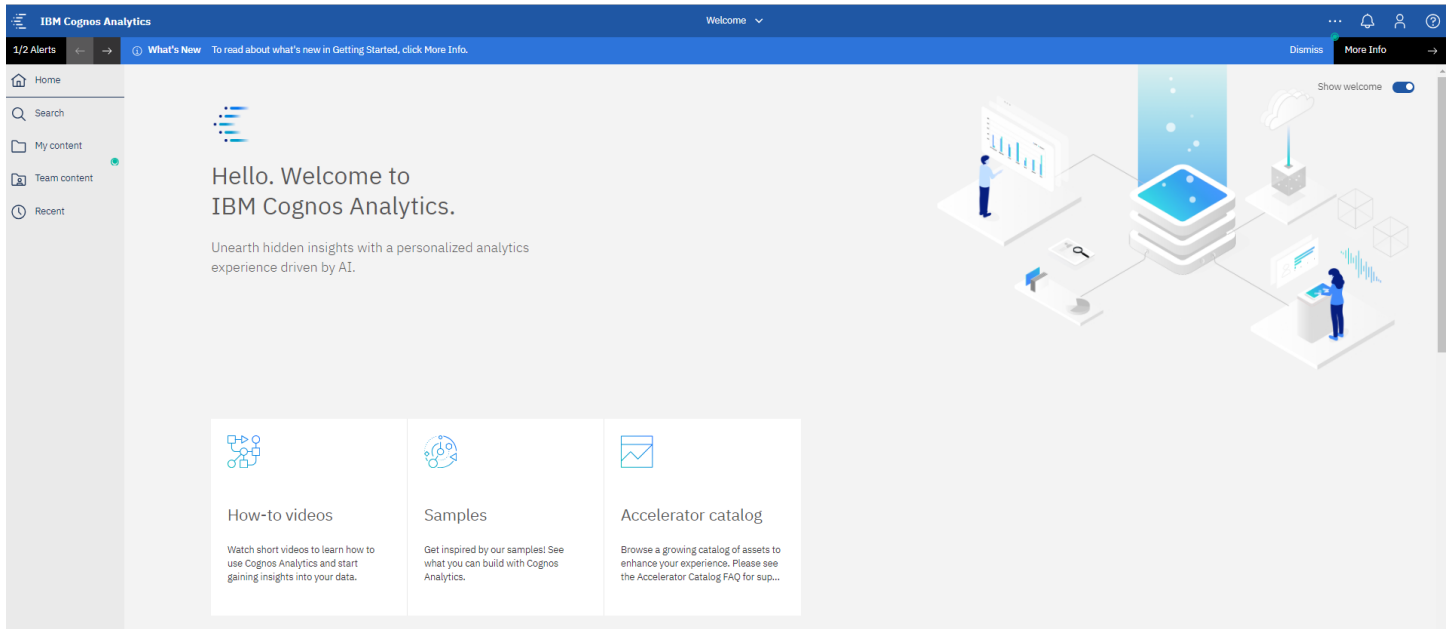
IBM Cognos Analytics

Welcome

1/2 Alerts

What's New To read about what's new in Getting Started, click More Info.

Dismiss

More Info

Home

Search

My content

Team content

Recent

Show welcome

Hello. Welcome to IBM Cognos Analytics.

Unearth hidden insights with a personalized analytics experience driven by AI.

How-to videos

Watch short videos to learn how to use Cognos Analytics and start gaining insights into your data.

Samples

Get inspired by our samples! See what you can build with Cognos Analytics.

Accelerator catalog

Browse a growing catalog of assets to enhance your experience. Please see the Accelerator Catalog FAQ for sup...